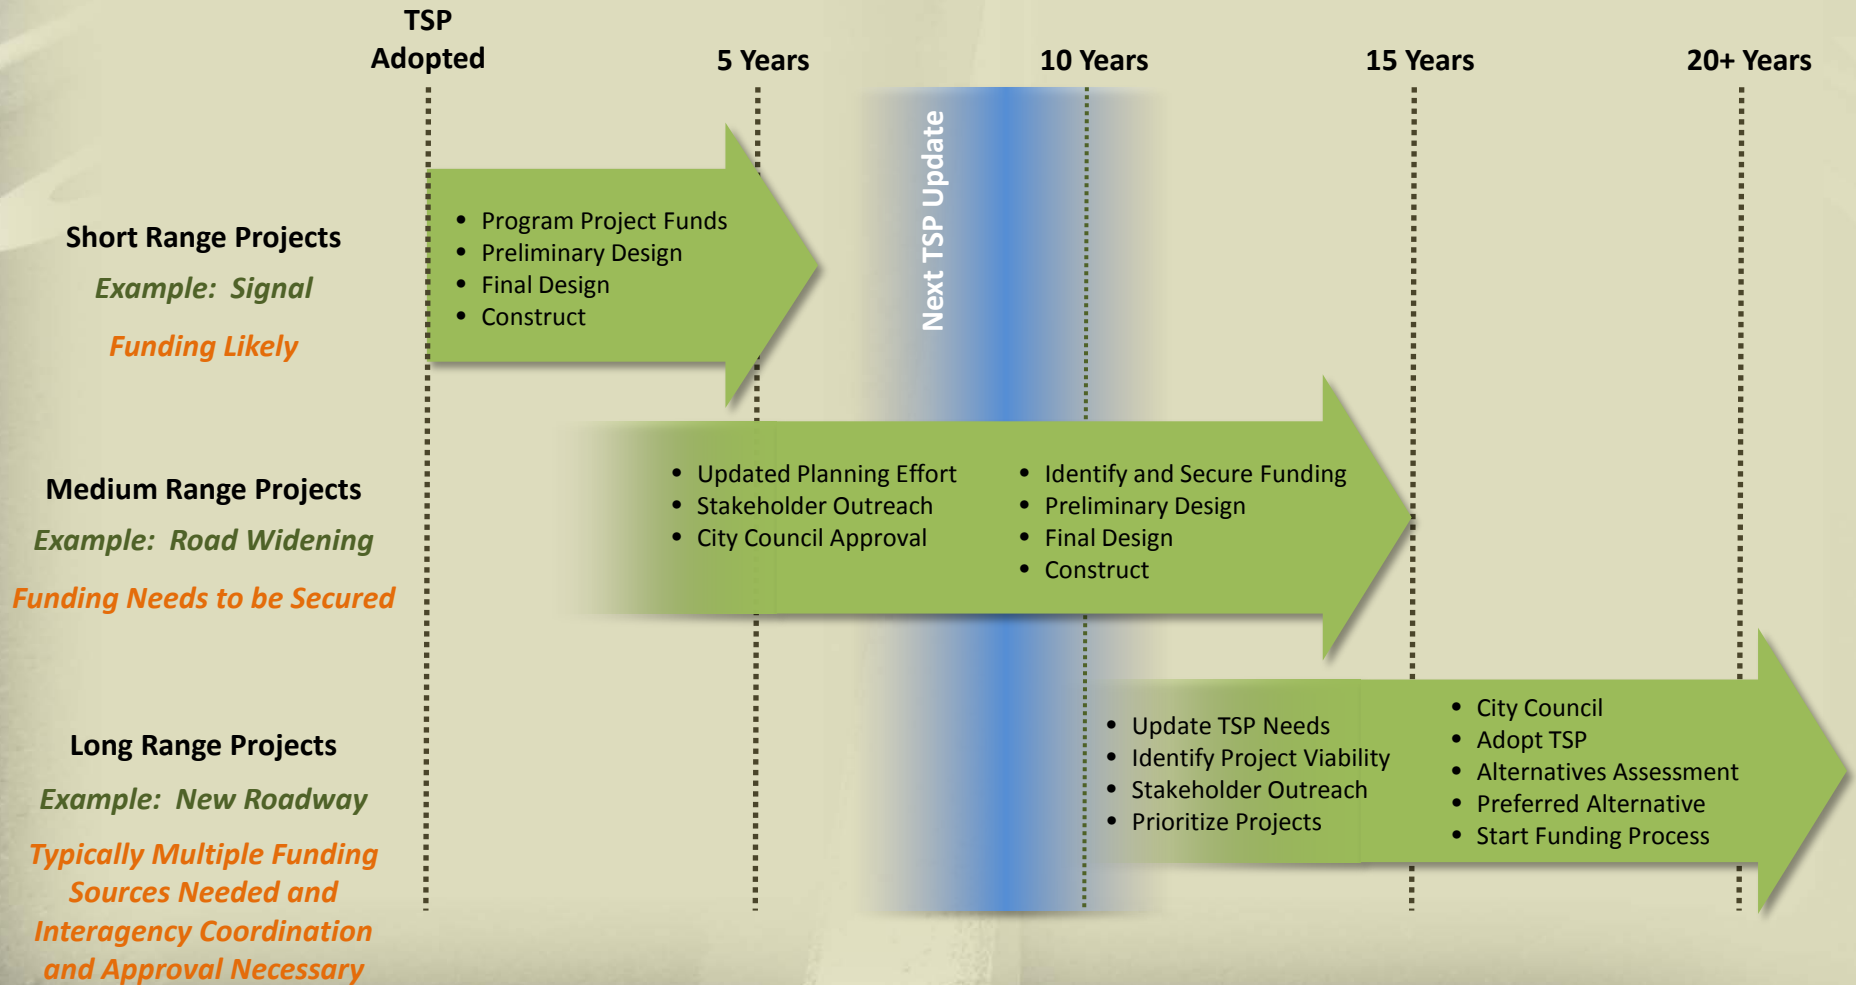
TSP Adopted

5 Years

10 Years

15 Years

20+ Years

Next TSP Update

Short Range Projects

Example: Signal

Funding Likely

- Program Project Funds
- Preliminary Design
- Final Design
- Construct

Medium Range Projects

Example: Road Widening

Funding Needs to be Secured

- Updated Planning Effort
- Stakeholder Outreach
- City Council Approval

- Identify and Secure Funding
- Preliminary Design
- Final Design
- Construct

Long Range Projects

Example: New Roadway

Typically Multiple Funding Sources Needed and Interagency Coordination and Approval Necessary

- Update TSP Needs
- Identify Project Viability
- Stakeholder Outreach
- Prioritize Projects

- City Council
- Adopt TSP
- Alternatives Assessment
- Preferred Alternative
- Start Funding Process